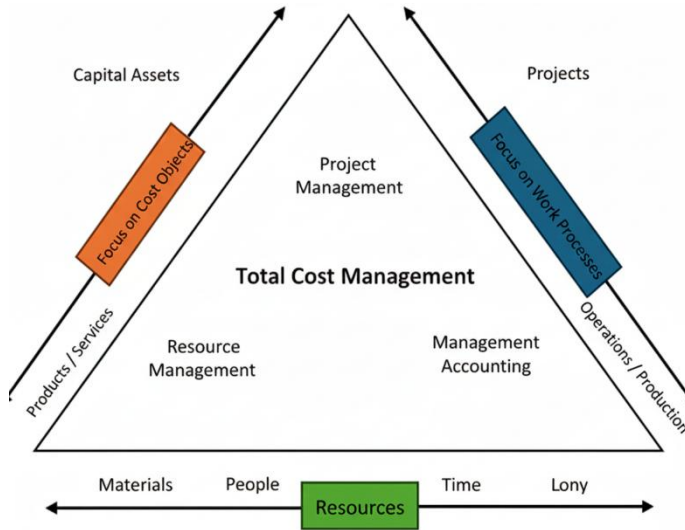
Capital Assets

Projects

Focus on Cost Objects

Focus on Work Processes

Project Management

Total Cost Management

Resource Management

Management Accounting

Products / Services

Operations / Production

Materials

People

Resources

Time

Lony